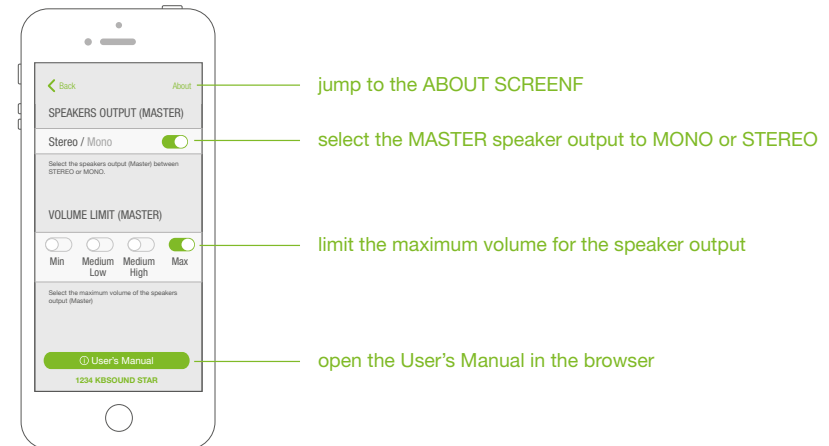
Back

About

SPEAKERS OUTPUT (MASTER)

Stereo / Mono

Select the speakers output (Master) between STEREO or MONO.

VOLUME LIMIT (MASTER)

Min

Medium Low

Medium High

Max

Select the maximum volume of the speakers output (Master)

User's Manual

1234 KBSOUND STAR

jump to the ABOUT SCREENF

select the MASTER speaker output to MONO or STEREO

limit the maximum volume for the speaker output

open the User's Manual in the browser